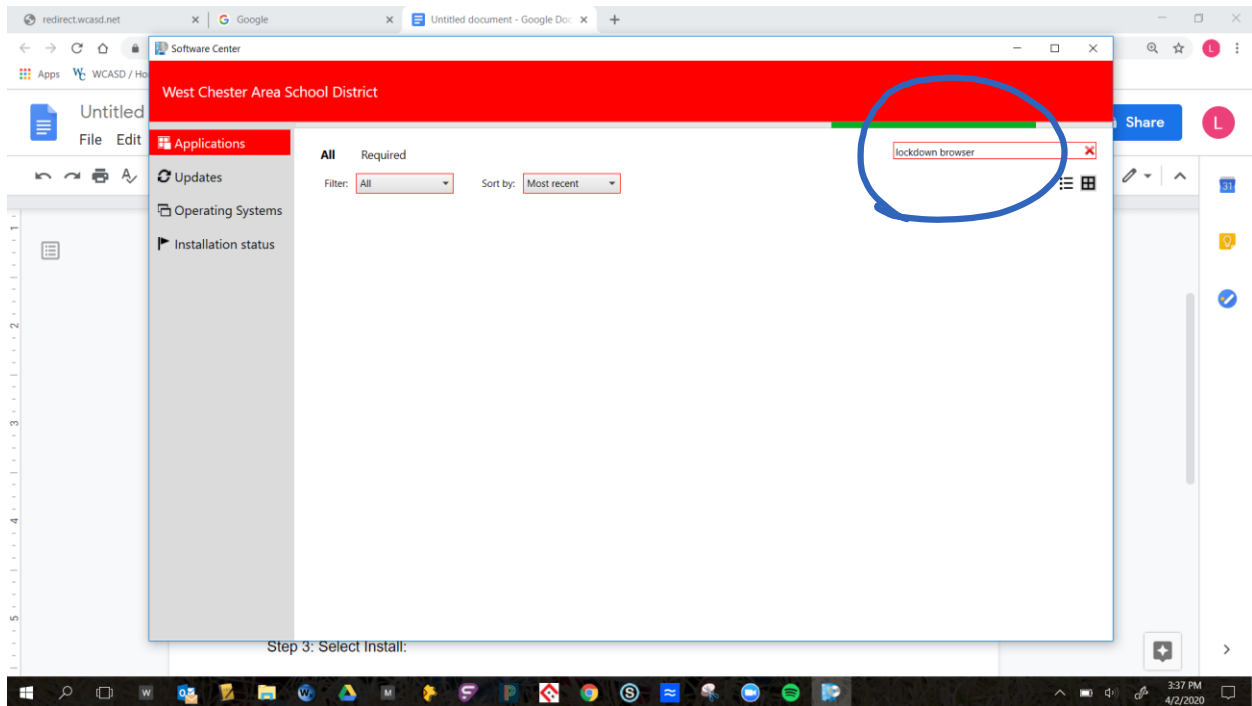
redirect.wcasd.net
Google
Untitled document - Google Doc
Apps
WCASD / Ho
Untitled
File Edit
Share
L
Software Center
West Chester Area School District
Applications
Updates
Operating Systems
Installation status
All
Required
Filter: All
Sort by: Most recent
lockdown browser
Step 3: Select Install:
3:37 PM
4/2/2020